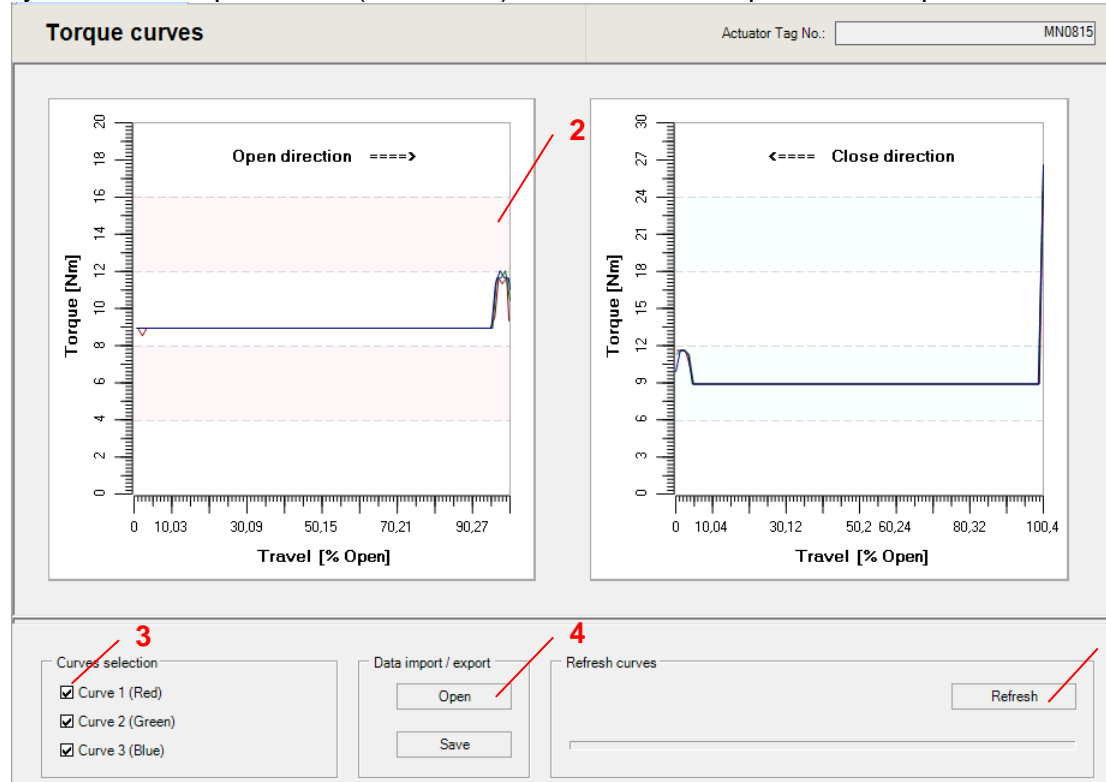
Torque curves

Actuator Tag No.: MN0815

2

Open direction ====>

Torque [Nm]

20 18 16 14 12 10 8 6 4 2 0

0 10,03 30,09 50,15 70,21 90,27

Travel [% Open]

<==== Close direction

Torque [Nm]

30 27 24 21 18 15 12 9 6 3 0

0 10,04 30,12 50,2 60,24 80,32 100,4

Travel [% Open]

3

Curves selection

☑ Curve 1 (Red)

☑ Curve 2 (Green)

☑ Curve 3 (Blue)

4

Data import / export

Open

Save

Refresh curves

Refresh